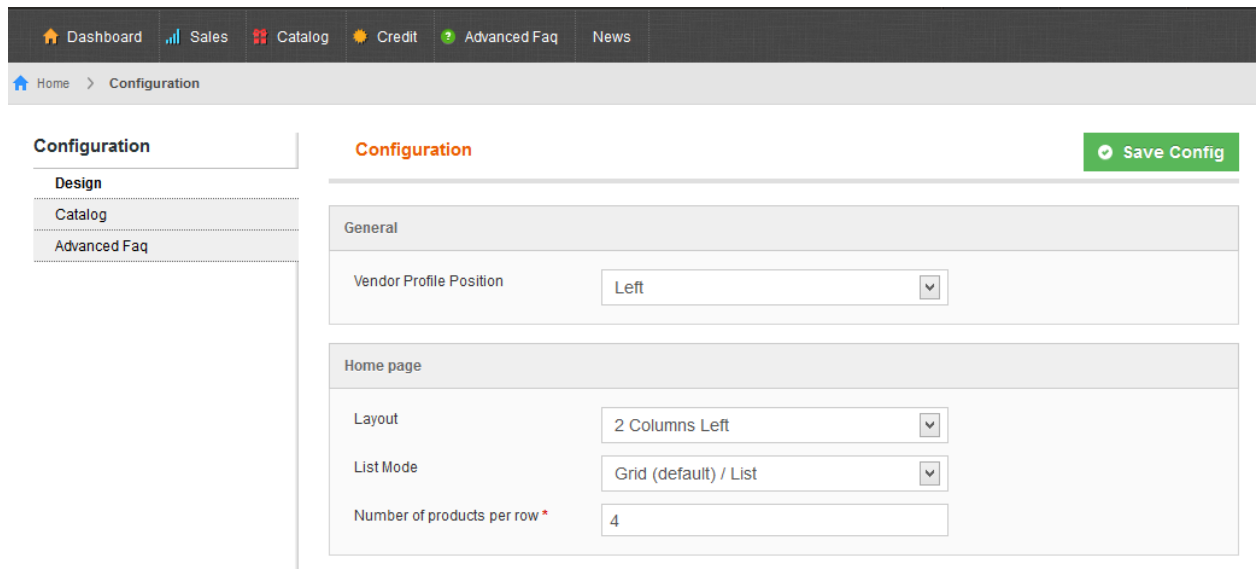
Dashboard Sales Catalog Credit Advanced Faq News

Home > Configuration

Configuration

Design

Catalog

Advanced Faq

Configuration

Save Config

General

Vendor Profile Position Left

Home page

Layout 2 Columns Left

List Mode Grid (default) / List

Number of products per row * 4